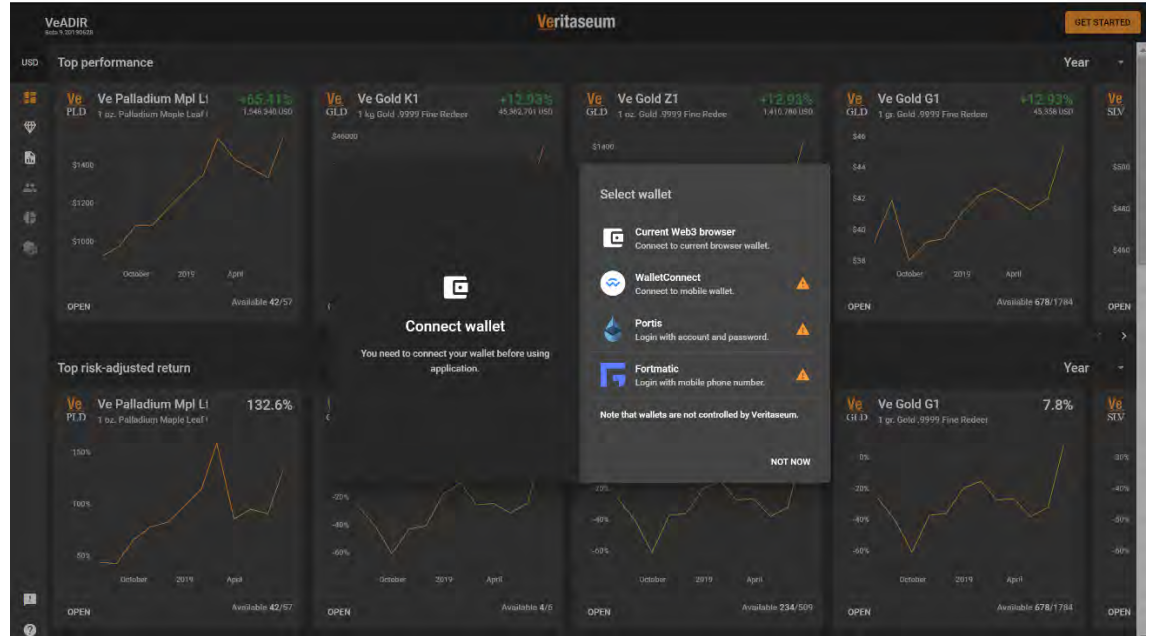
VeADIR
Beta 9.20190628

Veritaseum

GET STARTED

USD

Top performance

Year

Ve PLD Ve Palladium Mpl L
+65.41%
1 oz. Palladium Maple Leaf
1,546.340 USD
$1400
$1200
$1000
October 2019 April
OPEN
Available 42/57

Ve GLD Ve Gold K1
+12.93%
1 kg Gold .9999 Fine Redeer
45,362.701 USD
$46000

Ve GLD Ve Gold Z1
+12.93%
1 oz. Gold .9999 Fine Redee
1,410.786 USD
$1400

Ve GLD Ve Gold G1
+12.93%
1 gr. Gold .9999 Fine Redeer
45.356 USD
$46
$44
$42
$40
$38
October 2019 April
OPEN
Available 678/1784

Ve SLV
$500
$480
$460
OPEN

Connect wallet
You need to connect your wallet before using application.

Select wallet

Current Web3 browser
Connect to current browser wallet.

WalletConnect
Connect to mobile wallet.

Portis
Login with account and password.

Fortmatic
Login with mobile phone number.

Note that wallets are not controlled by Veritaseum.

NOT NOW

Top risk-adjusted return

Year

Ve PLD Ve Palladium Mpl L
132.6%
1 oz. Palladium Maple Leaf
150%
100%
50%
October 2019 April
OPEN
Available 42/57

-20%
-40%
-60%
October 2019 April
OPEN
Available 4/6

-20%
-40%
-60%
October 2019 April
OPEN
Available 234/509

Ve GLD Ve Gold G1
7.8%
1 gr. Gold .9999 Fine Redeer
0%
-20%
-40%
-60%
October 2019 April
OPEN
Available 678/1784

Ve SLV
-30%
-40%
-50%
-60%
OPEN